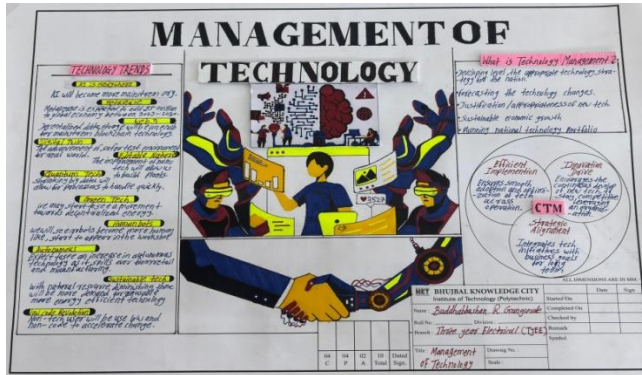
MANAGEMENT OF TECHNOLOGY

TECHNOLOGY TRENDS

AI & Automation
AI will become more mainstream org.

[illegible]
Metaverse is expected to add an estimate to global economy between 2022-2030

Blockchain
Decentralised data storage will give people key industries blockchain technology

Digital Twin
The development of safer test environment for real world...

Edge Computing
The environment in which devices will allow to handle flexibly

Quantum Tech
Quantum based data will allow for problems to handle quickly

Green Tech
We may see these to be a movement towards decentralised energy

Robots
Will will see robots become more human like... even in offices in the workplace

Autonomous
Expect to see an increase in autonomous transport... cities for delivery and manufacturing

Sustainable Tech
With renewable resource... and with many more energy efficient technology

Low code
Low code in which will be use... non-code to accelerate change.

What is Technology Management?
-Designing level the appropriate technology strategy for the nation.
-Forecasting the technology changes.
-Justification / appropriateness of new tech.
-Sustainable economic growth
-Running national technology portfolio

Efficient Implementation
Ensures smooth deployment and optimization of tech assets or operation.

Innovation Drive
Encourages the exploration and adoption of new tech to stay competitive in market.

CTM

Strategic Alignment
Integrates tech initiatives with business goals for long term.

ALL DIMENSIONS ARE IN MM

| 04 C | 04 P | 02 A | 10 Total | Dated Sign. |
|---|---|---|---|---|

NKT BHUJBAL KNOWLEDGE CITY
Institute of Technology (Polytechnic)

| Name: Baddhabhushan R. Gangurde | Date | Sign |
|---|---|---|
| Roll No: | Started On | |
| Division: | Completed On | |
| Branch: Three year Electrical (C)[EE] | Checked by | |
| | Remark | |
| | Symbol | |

Title: Management of Technology
Drawing No.
Scale